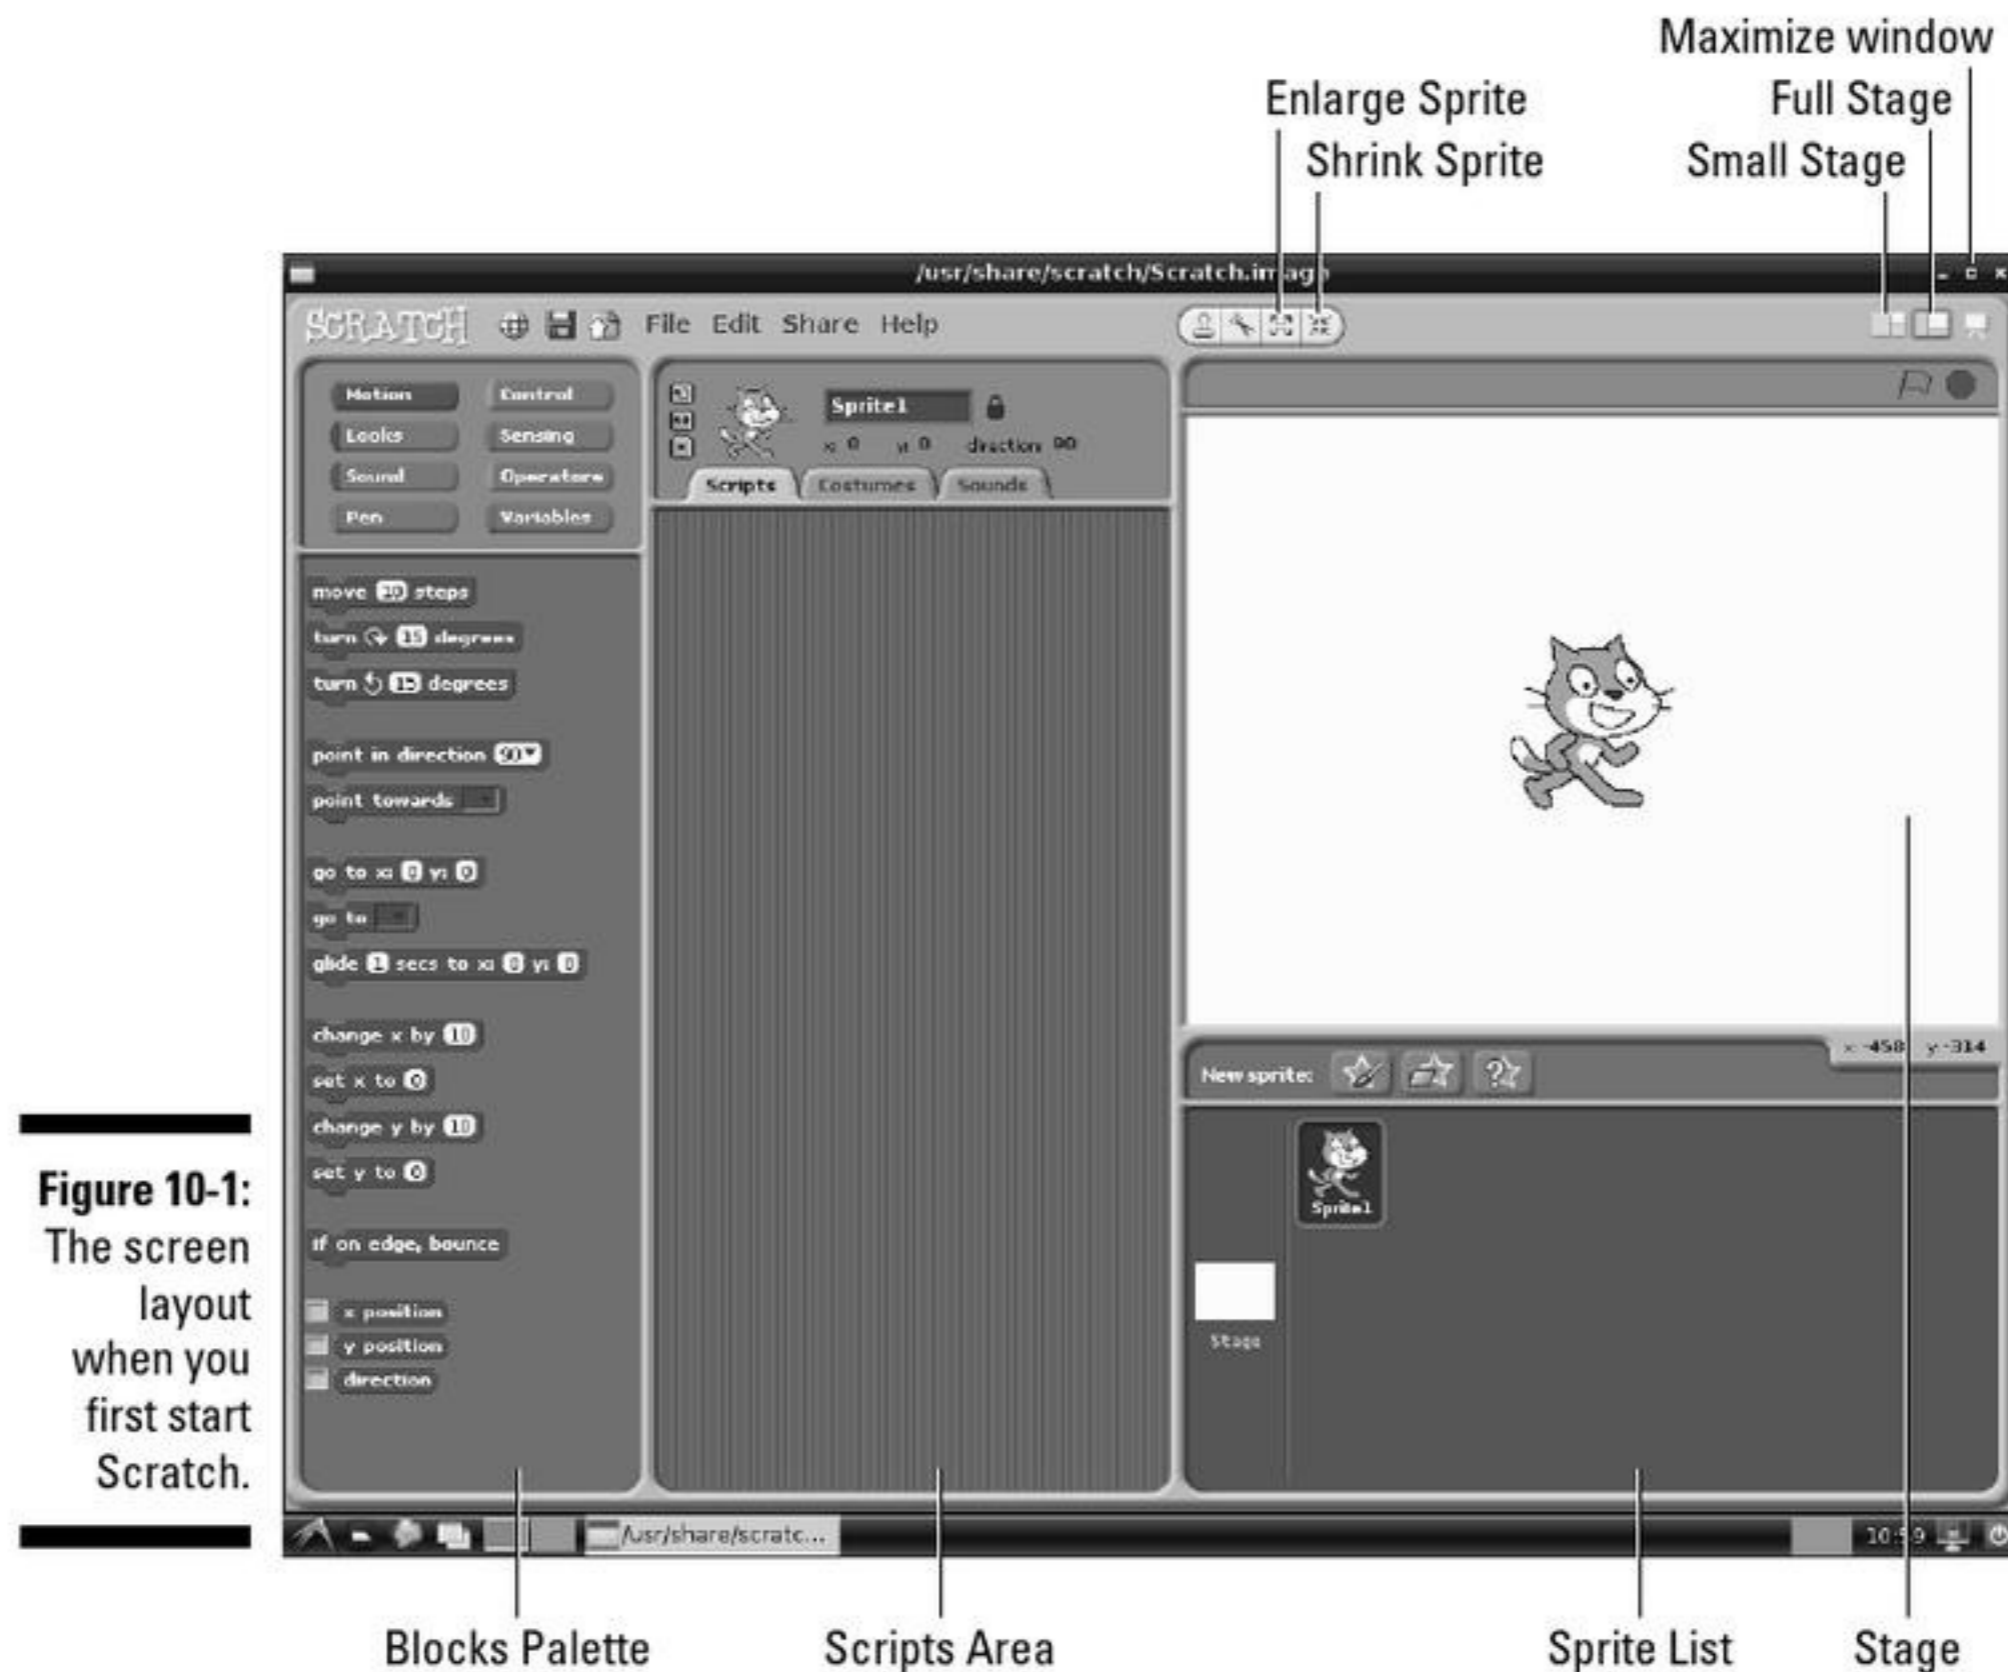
Maximize window
Enlarge Sprite
Full Stage
Shrink Sprite
Small Stage

/usr/share/scratch/Scratch.image

SCRATCH File Edit Share Help

Motion
Control
Looks
Sensing
Sound
Operators
Pen
Variables

Sprite1
x: 0 y: 0 direction: 90
Scripts Costumes Sounds

move 10 steps
turn 15 degrees
turn 15 degrees
point in direction 90
point towards
go to x: 0 y: 0
go to
glide 1 secs to x: 0 y: 0
change x by 10
set x to 0
change y by 10
set y to 0
if on edge, bounce
x position
y position
direction

x: -458 y: -314
New sprite:
Sprite1
Stage

/usr/share/scratc...
10:59

Figure 10-1: The screen layout when you first start Scratch.

Blocks Palette
Scripts Area
Sprite List
Stage